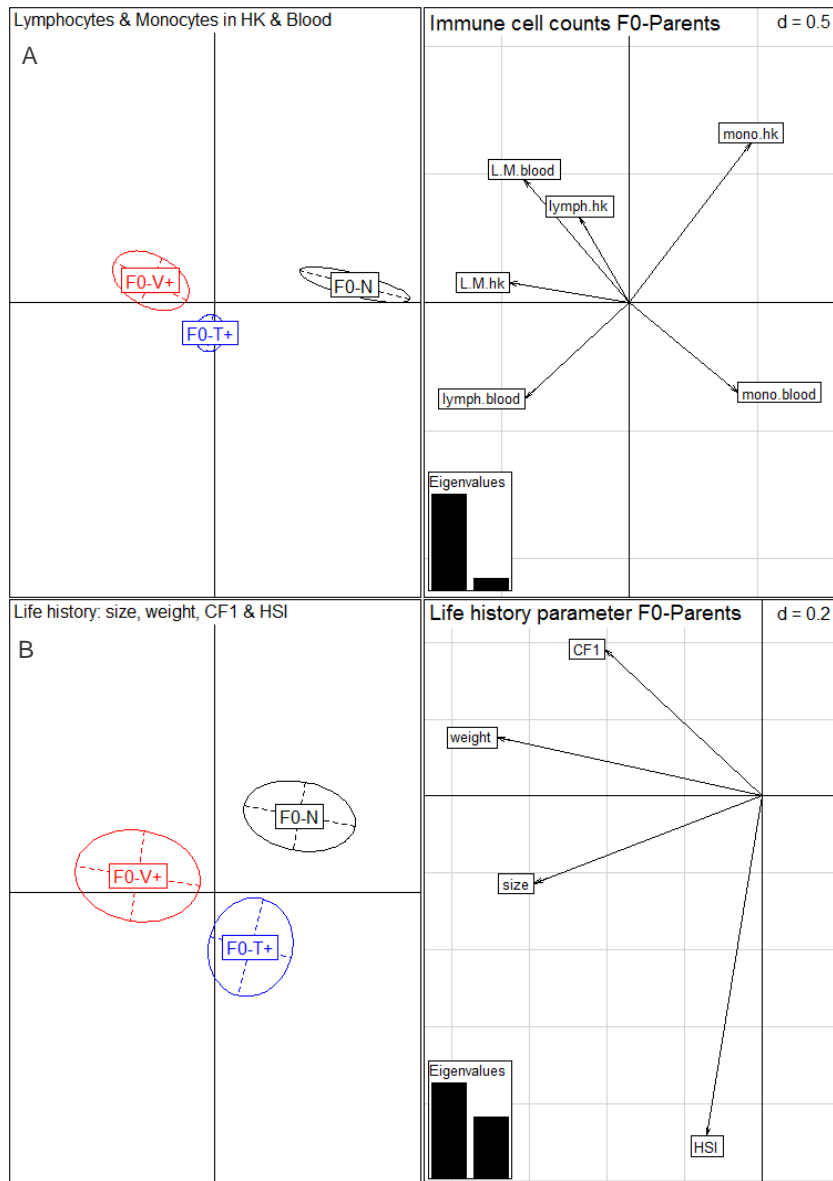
Lymphocytes & Monocytes in HK & Blood

A

F0-V+

F0-N

F0-T+

Immune cell counts F0-Parents

d = 0.5

mono.hk

L.M.blood

lymph.hk

L.M.hk

lymph.blood

mono.blood

Eigenvalues

Life history: size, weight, CF1 & HSI

B

F0-N

F0-V+

F0-T+

Life history parameter F0-Parents

d = 0.2

CF1

weight

size

Eigenvalues

HSI